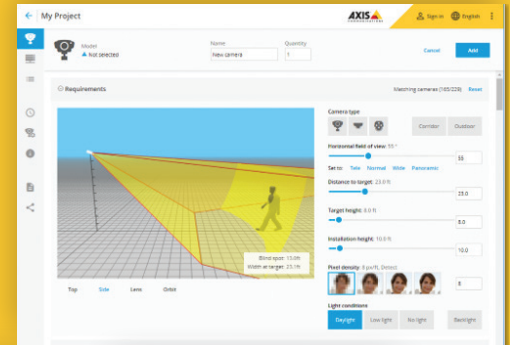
My Project

AXIS COMMUNICATIONS

Sign in

English

Model
Not selected

Name
New camera

Quantity
1

Cancel

Add

Requirements

Matching cameras (105/229)

Reset

Camera type

Corridor

Outdoor

Horizontal field of view: 55 °

55

Set to: Tele Normal Wide Panoramic

Distance to target: 23.0 ft

23.0

Target height: 8.0 ft

8.0

Installation height: 10.0 ft

10.0

Pixel density: 8 px/ft, Detect

8

Light conditions

Daylight

Low light

No light

Backlight

Blind spot: 13.0ft
Width at target: 23.1ft

Top

Side

Lens

Orbit